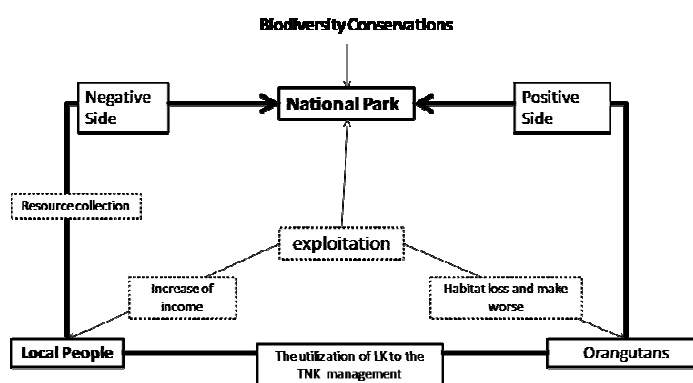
Biodiversity Conservations

Negative Side

National Park

Positive Side

Resource collection

exploitation

Increase of income

Habitat loss and make worse

Local People

The utilization of LK to the TNK management

Orangutans